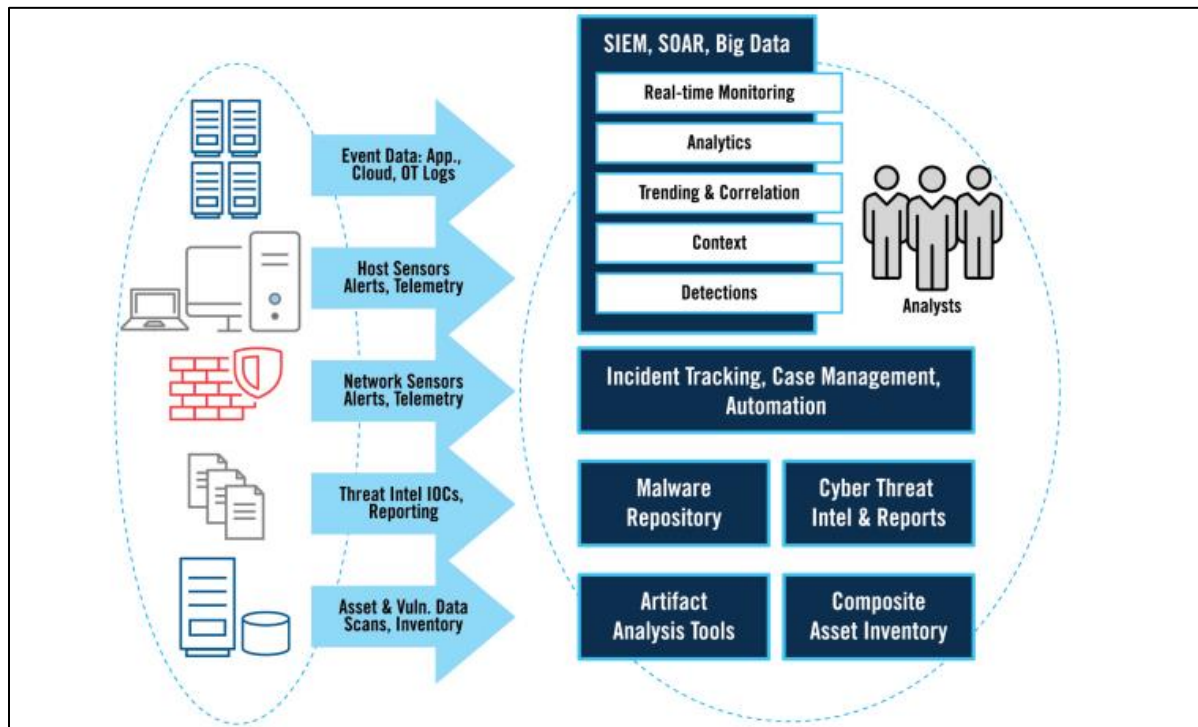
Event Data: App., Cloud, OT Logs

Host Sensors Alerts, Telemetry

Network Sensors Alerts, Telemetry

Threat Intel IOCs, Reporting

Asset & Vuln. Data Scans, Inventory

SIEM, SOAR, Big Data

Real-time Monitoring

Analytics

Trending & Correlation

Context

Detections

Analysts

Incident Tracking, Case Management, Automation

Malware Repository

Cyber Threat Intel & Reports

Artifact Analysis Tools

Composite Asset Inventory